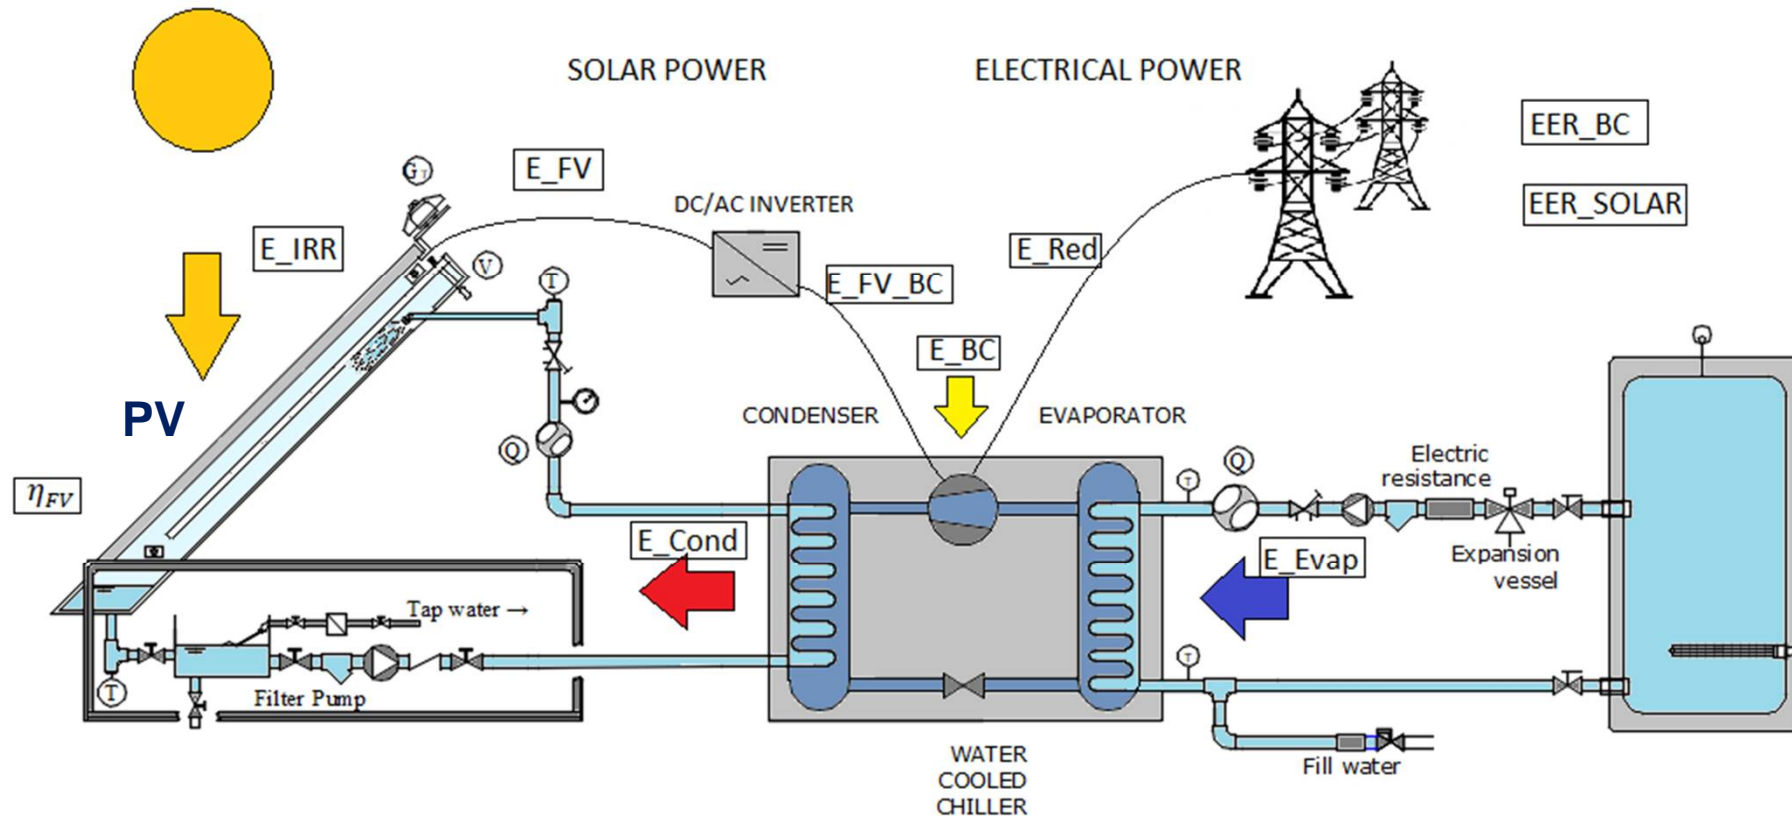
SOLAR POWER

ELECTRICAL POWER

EER_BC

EER_SOLAR

G

E_FV

DC/AC INVERTER

E_IRR

V

T

E_FV_BC

E_Red

E_BC

PV

CONDENSER

EVAPORATOR

Q

Q

T

Electric resistance

$\eta_{FV}$

E_Cond

E_Evap

Expansion vessel

Tap water →

T

T

Filter Pump

WATER COOLED CHILLER

Fill water